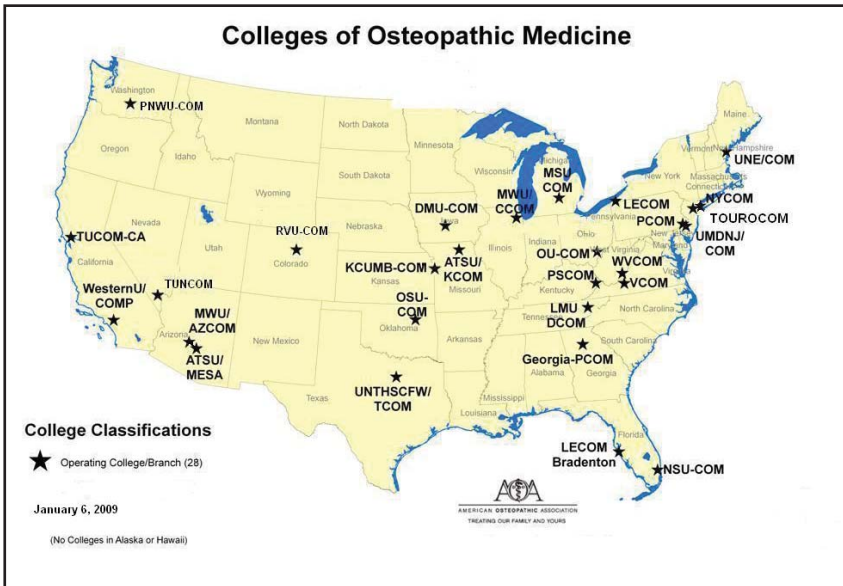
Colleges of Osteopathic Medicine

Washington
PNWU-COM
Montana
North Dakota
Minnesota
Maine
Vermont
New Hampshire
UNE/COM
Oregon
Idaho
South Dakota
Wisconsin
Michigan
MSU COM
New York
Massachusetts
Connecticut
NYCOM
Wyoming
MWU/ CCOM
LECOM
TOUROCOM
DMU-COM
Iowa
Pennsylvania
PCOM
Nevada
Nebraska
Ohio
New Jersey
UMDNJ/ COM
TUCOM-CA
Utah
RVU-COM
Colorado
Illinois
Indiana
ATSU/ KCOM
OU-COM
West Virginia
Maryland
California
KCUMB-COM
Kansas
Missouri
Virginia
WVCOM
TUNCOM
PSCOM
Kentucky
VCOM
WesternU/ COMP
OSU-COM
Oklahoma
LMU DCOM
Tennessee
North Carolina
MWU/ AZCOM
Arizona
New Mexico
Arkansas
South Carolina
ATSU/ MESA
Georgia-PCOM
Alabama
Georgia
UNTHSCFW/ TCOM
Mississippi
Texas
Louisiana
Florida
College Classifications
Operating College/Branch (28)
LECOM Bradenton
NSU-COM
January 6, 2009
AOA
AMERICAN OSTEOPATHIC ASSOCIATION
TREATING OUR FAMILY AND YOURS
(No Colleges in Alaska or Hawaii)